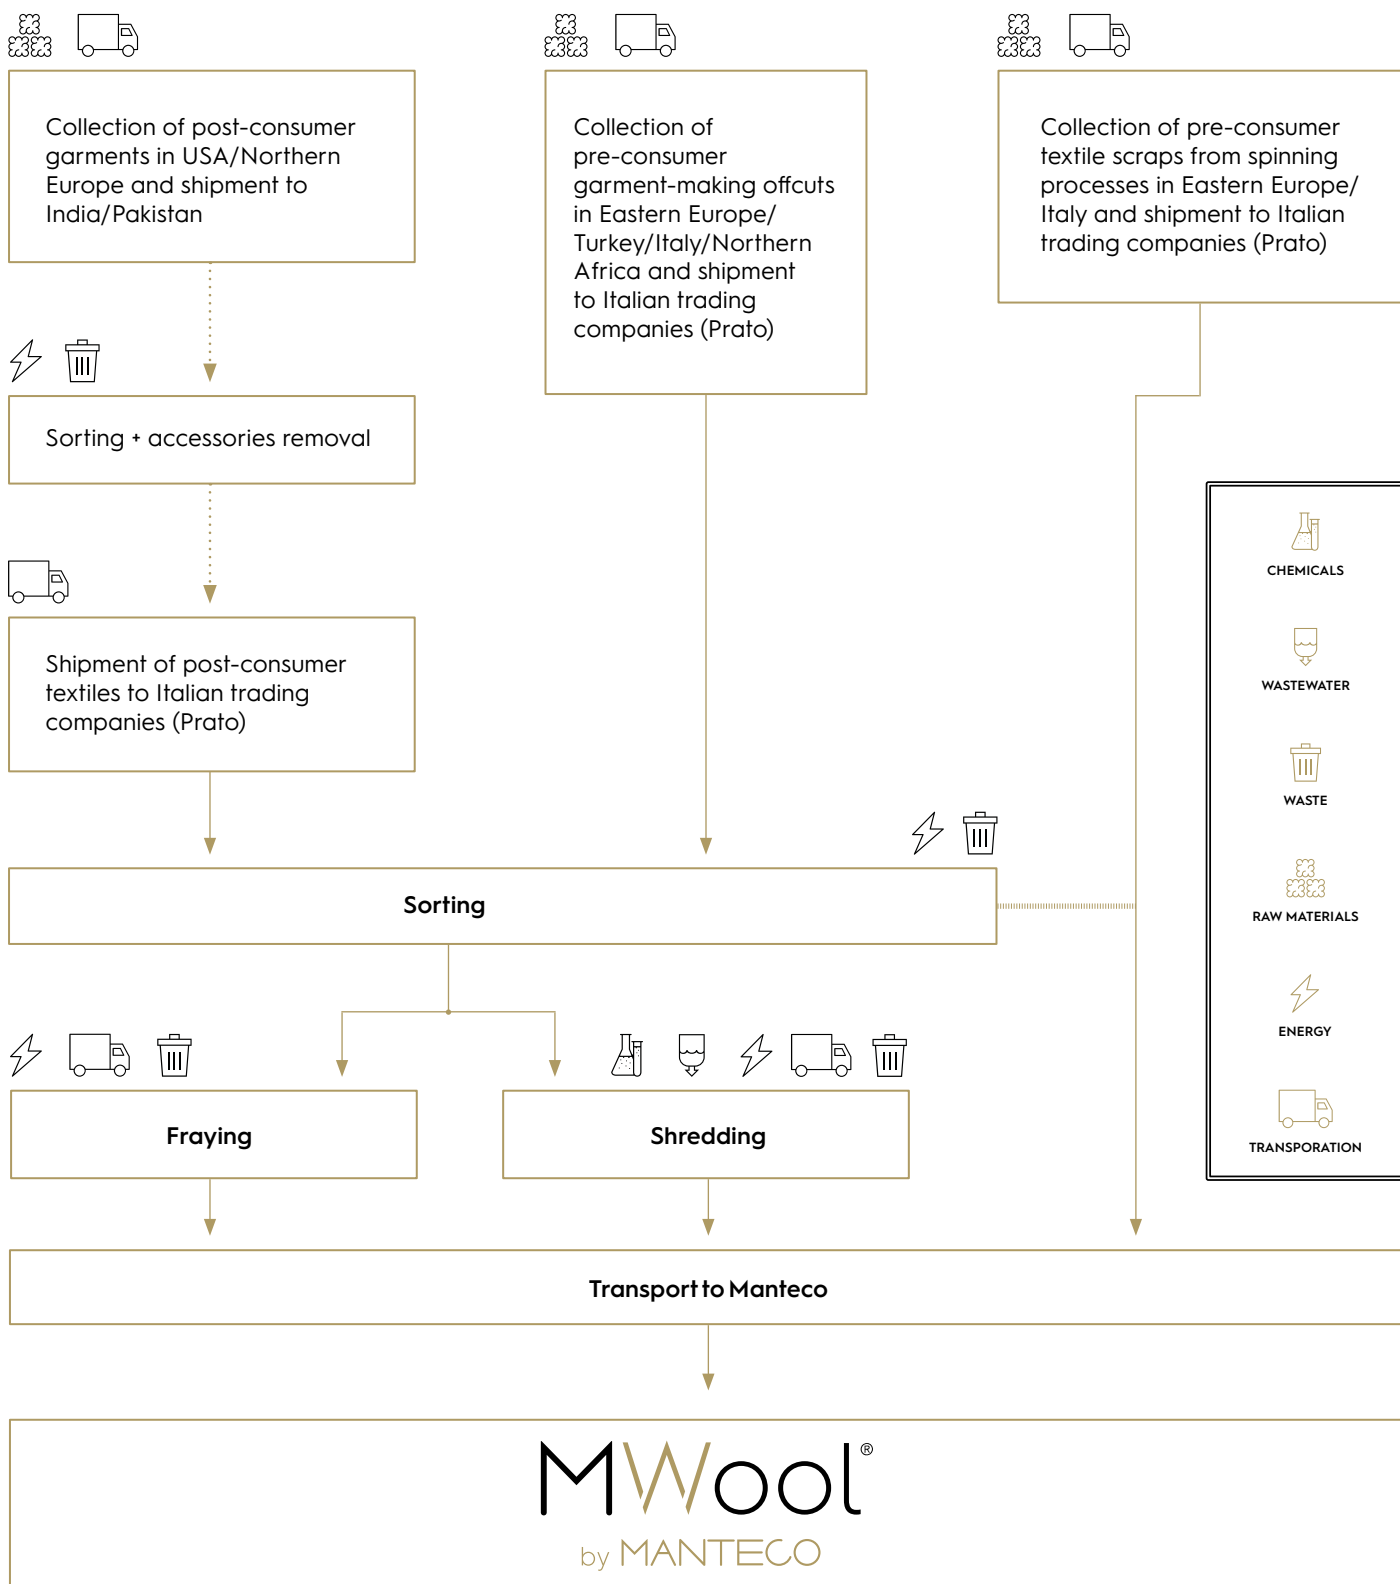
Collection of post-consumer garments in USA/Northern Europe and shipment to India/Pakistan

Collection of pre-consumer garment-making offcuts in Eastern Europe/ Turkey/Italy/Northern Africa and shipment to Italian trading companies (Prato)

Collection of pre-consumer textile scraps from spinning processes in Eastern Europe/ Italy and shipment to Italian trading companies (Prato)

Sorting + accessories removal

Shipment of post-consumer textiles to Italian trading companies (Prato)

CHEMICALS

WASTEWATER

WASTE

RAW MATERIALS

ENERGY

TRANSPORATION

Sorting

Fraying

Shredding

Transport to Manteco

MWool®

by MANTECO